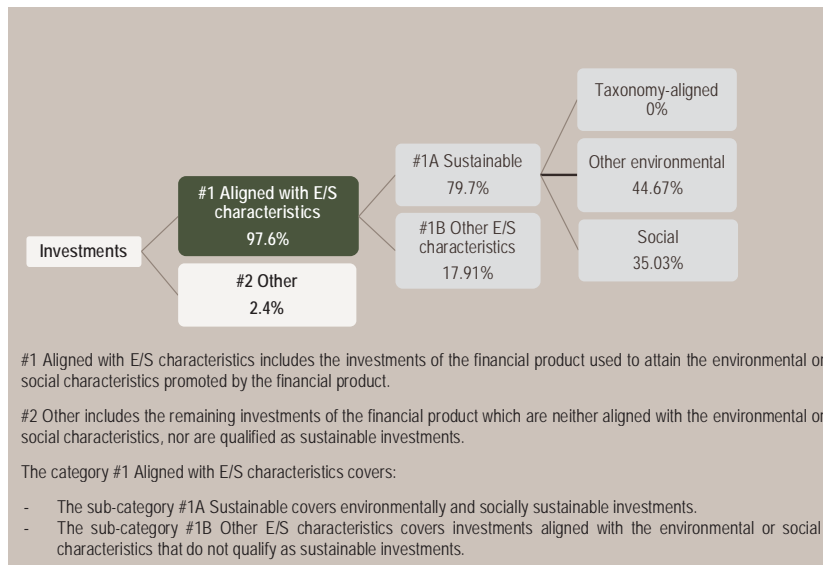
Taxonomy-aligned
0%

#1A Sustainable
79.7%

Other environmental
44.67%

#1 Aligned with E/S characteristics
97.6%

Investments

#1B Other E/S characteristics
17.91%

Social
35.03%

#2 Other
2.4%

#1 Aligned with E/S characteristics includes the investments of the financial product used to attain the environmental or social characteristics promoted by the financial product.

#2 Other includes the remaining investments of the financial product which are neither aligned with the environmental or social characteristics, nor are qualified as sustainable investments.

The category #1 Aligned with E/S characteristics covers:

- The sub-category #1A Sustainable covers environmentally and socially sustainable investments.
- The sub-category #1B Other E/S characteristics covers investments aligned with the environmental or social characteristics that do not qualify as sustainable investments.